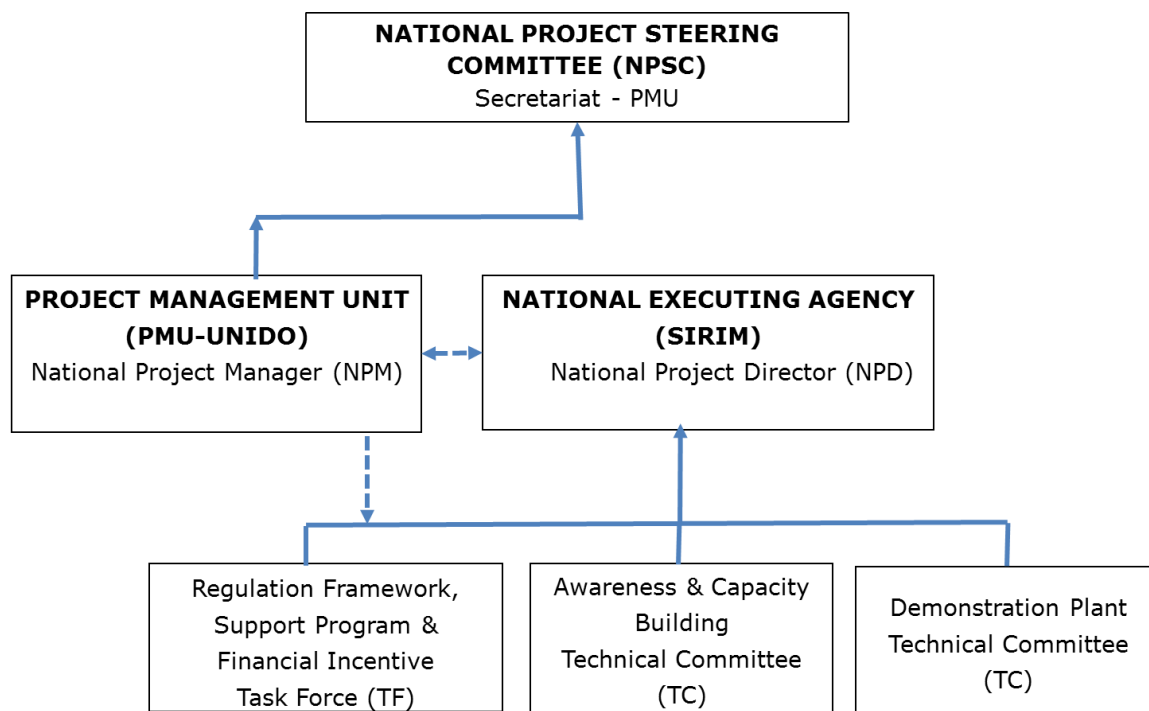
NATIONAL PROJECT STEERING COMMITTEE (NPSC)
Secretariat - PMU

PROJECT MANAGEMENT UNIT (PMU-UNIDO)
National Project Manager (NPM)

NATIONAL EXECUTING AGENCY (SIRIM)
National Project Director (NPD)

Regulation Framework, Support Program & Financial Incentive Task Force (TF)

Awareness & Capacity Building Technical Committee (TC)

Demonstration Plant Technical Committee (TC)